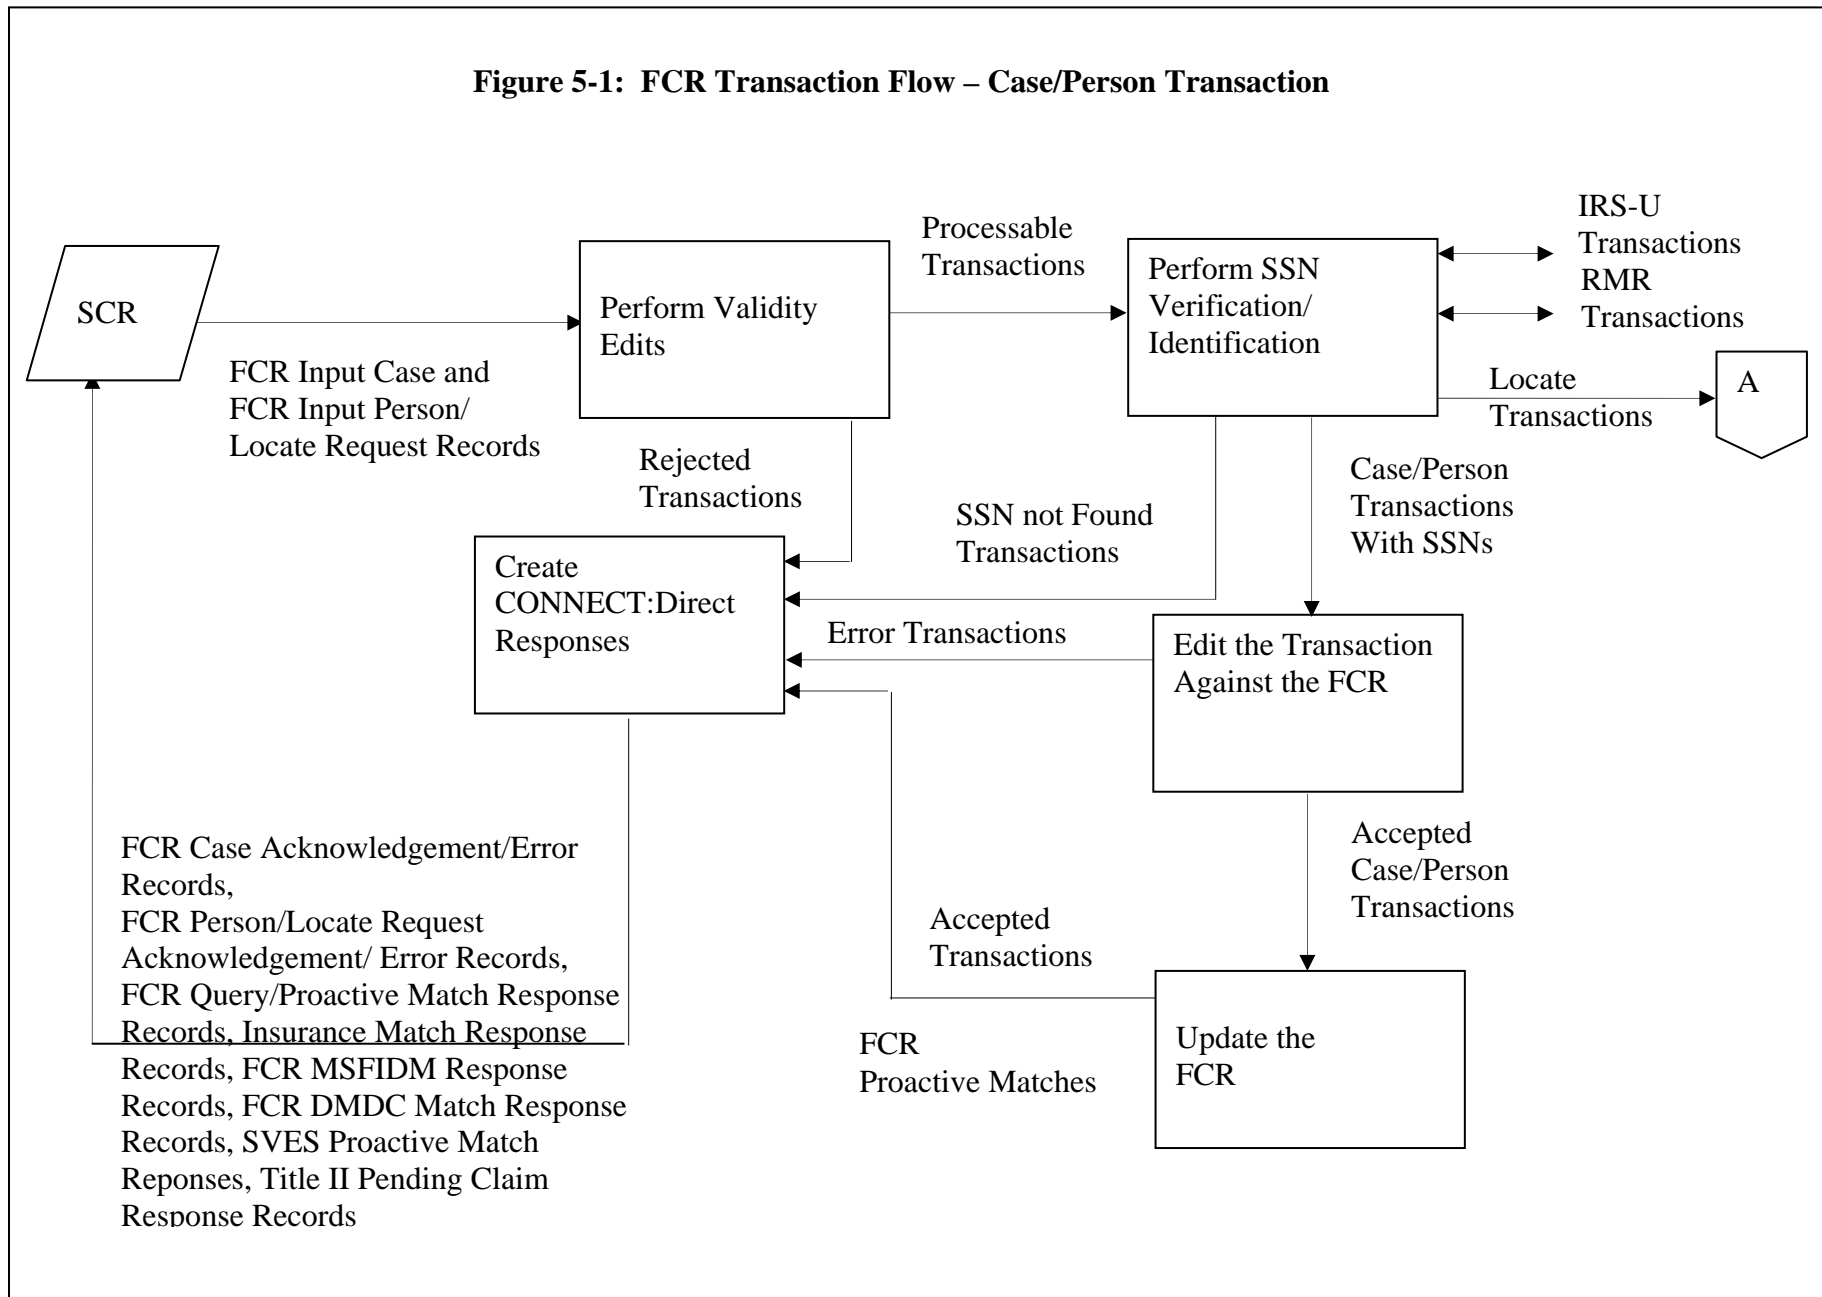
Figure 5-1: FCR Transaction Flow – Case/Person Transaction

SCR

FCR Input Case and FCR Input Person/ Locate Request Records

Perform Validity Edits

Processable Transactions

Perform SSN Verification/ Identification

IRS-U Transactions

RMR Transactions

Locate Transactions

A

Rejected Transactions

SSN not Found Transactions

Case/Person Transactions With SSNs

Create CONNECT:Direct Responses

Error Transactions

Edit the Transaction Against the FCR

Accepted Case/Person Transactions

Accepted Transactions

FCR Case Acknowledgement/Error Records,
FCR Person/Locate Request Acknowledgement/ Error Records,
FCR Query/Proactive Match Response Records, Insurance Match Response Records, FCR MSFIDM Response Records, FCR DMDC Match Response Records, SVES Proactive Match Reponses, Title II Pending Claim Response Records

FCR Proactive Matches

Update the FCR